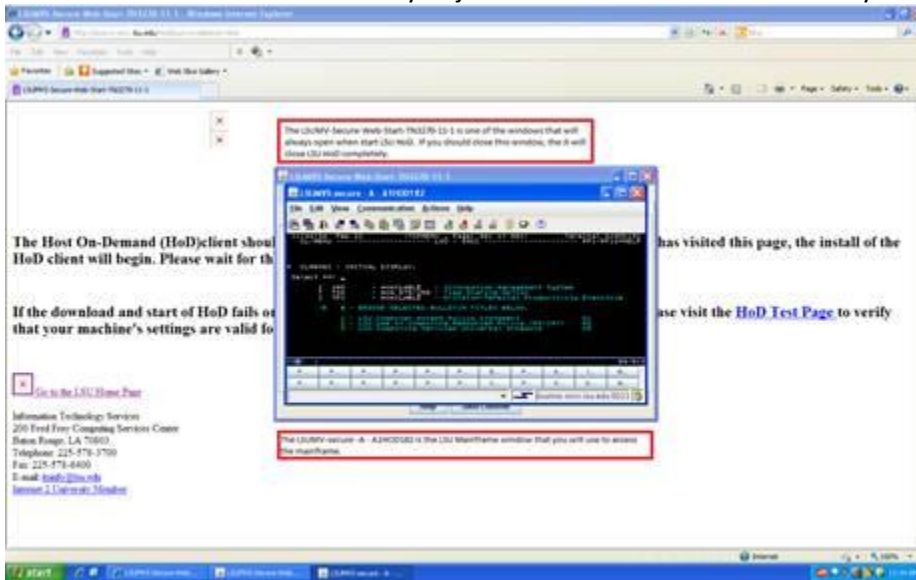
LSUMVS Secure Web Start 7N3270-11-1 - Windows Internet Explorer

Favorites

Suggested Sites

Web Slice Gallery

LSUMVS Secure Web Start 7N3270-11-1

Page

Safety

Tools

The LSUMV-Secure-Web-Start-7N3270-11-1 is one of the windows that will always open when start LSU HoD. If you should close this window, the it will close LSU HoD completely.

LSUMVS secure - A - A1H00182

File Edit View Communication Actions Help

The Host On-Demand (HoD)client shou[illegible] has visited this page, the install of the HoD client will begin. Please wait for th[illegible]

If the download and start of HoD fails o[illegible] ase visit the HoD Test Page to verify that your machine's settings are valid fo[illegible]

Go to the LSU Home Page

Information Technology Services
200 Fred Frey Computing Services Center
Baton Rouge, LA 70803
Telephone: 225-578-3700
Fax: 225-578-6400
E-mail: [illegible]@lsu.edu
Internet 2 University Member

The LSUMV-secure - A - A1H00182 is the LSU Mainframe window that you will use to access the mainframe.

Internet

100%

start